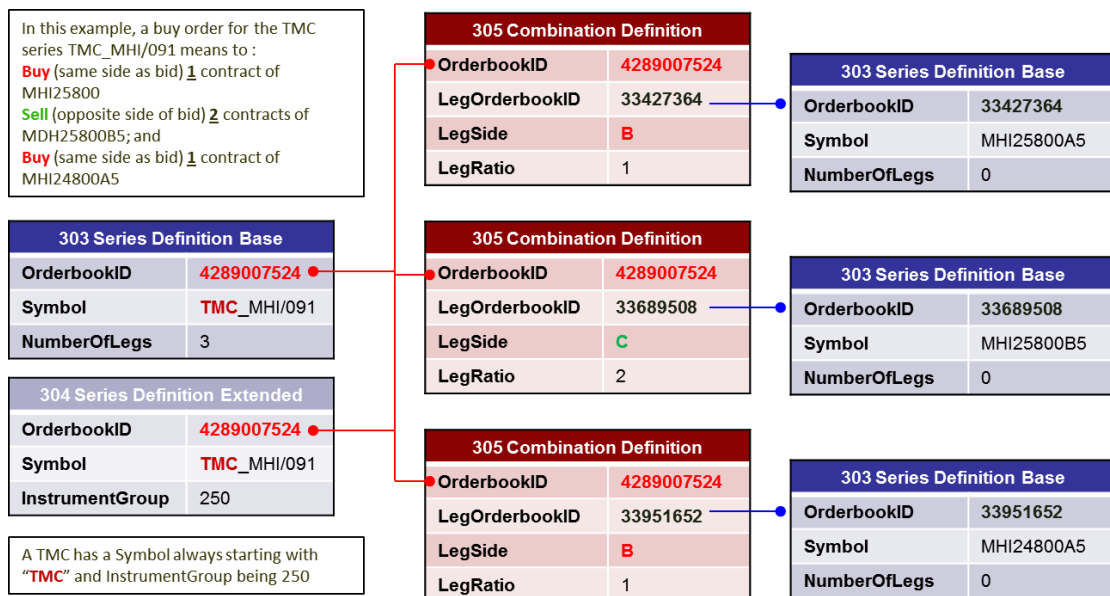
In this example, a buy order for the TMC series TMC_MHI/091 means to :
Buy (same side as bid) 1 contract of MHI25800
Sell (opposite side of bid) 2 contracts of MDH25800B5; and
Buy (same side as bid) 1 contract of MHI24800A5

| 303 Series Definition Base | |
|---|---|
| OrderbookID | 4289007524 |
| Symbol | TMC_MHI/091 |
| NumberOfLegs | 3 |

| 304 Series Definition Extended | |
|---|---|
| OrderbookID | 4289007524 |
| Symbol | TMC_MHI/091 |
| InstrumentGroup | 250 |

A TMC has a Symbol always starting with "TMC" and InstrumentGroup being 250

| 305 Combination Definition | |
|---|---|
| OrderbookID | 4289007524 |
| LegOrderbookID | 33427364 |
| LegSide | B |
| LegRatio | 1 |

| 303 Series Definition Base | |
|---|---|
| OrderbookID | 33427364 |
| Symbol | MHI25800A5 |
| NumberOfLegs | 0 |

| 305 Combination Definition | |
|---|---|
| OrderbookID | 4289007524 |
| LegOrderbookID | 33689508 |
| LegSide | C |
| LegRatio | 2 |

| 303 Series Definition Base | |
|---|---|
| OrderbookID | 33689508 |
| Symbol | MHI25800B5 |
| NumberOfLegs | 0 |

| 305 Combination Definition | |
|---|---|
| OrderbookID | 4289007524 |
| LegOrderbookID | 33951652 |
| LegSide | B |
| LegRatio | 1 |

| 303 Series Definition Base | |
|---|---|
| OrderbookID | 33951652 |
| Symbol | MHI24800A5 |
| NumberOfLegs | 0 |